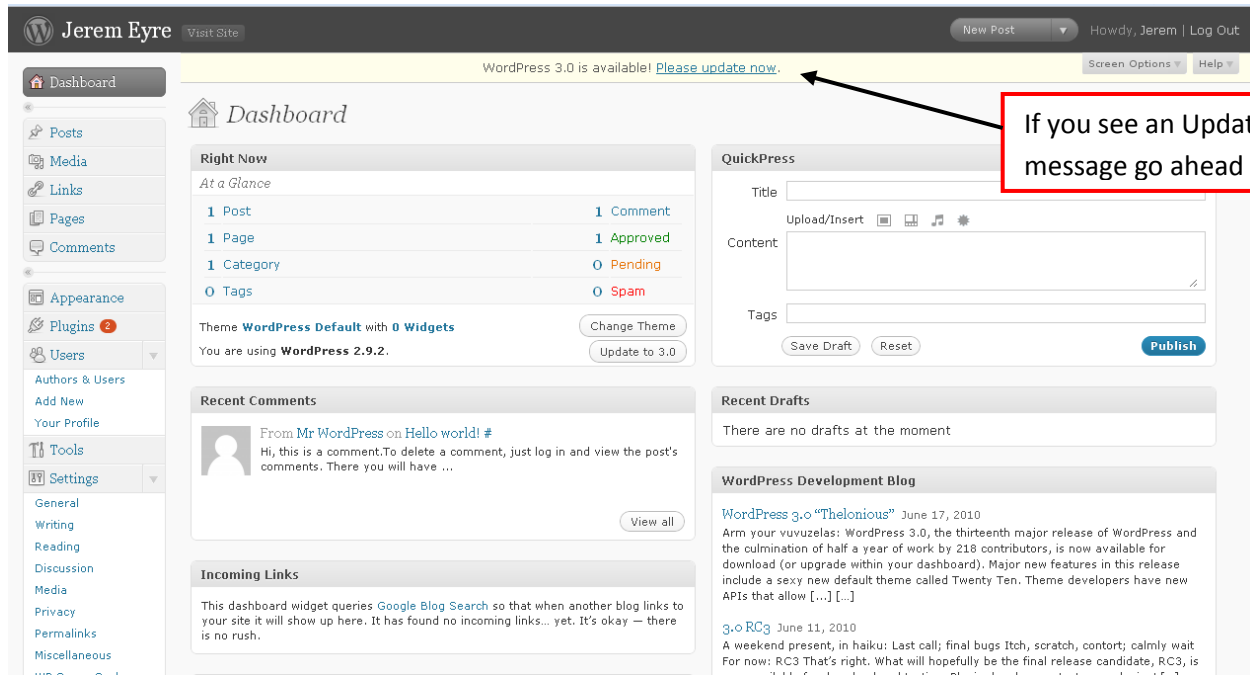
Jerem Eyre Visit Site

New Post

Howdy, Jerem | Log Out

Dashboard

WordPress 3.0 is available! Please update now.

Screen Options Help

If you see an Updat
message go ahead

Posts
Media
Links
Pages
Comments

Appearance
Plugins 2
Users
Authors & Users
Add New
Your Profile
Tools
Settings
General
Writing
Reading
Discussion
Media
Privacy
Permalinks
Miscellaneous
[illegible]

Dashboard

Right Now

At a Glance

| | |
|---|---|
| 1 Post | 1 Comment |
| 1 Page | 1 Approved |
| 1 Category | 0 Pending |
| 0 Tags | 0 Spam |

Theme WordPress Default with 0 Widgets Change Theme

You are using WordPress 2.9.2. Update to 3.0

QuickPress

Title

Upload/Insert

Content

Tags

Save Draft Reset Publish

Recent Comments

From Mr WordPress on Hello world! #

Hi, this is a comment.To delete a comment, just log in and view the post's comments. There you will have …

View all

Recent Drafts

There are no drafts at the moment

Incoming Links

This dashboard widget queries Google Blog Search so that when another blog links to your site it will show up here. It has found no incoming links… yet. It's okay — there is no rush.

WordPress Development Blog

WordPress 3.0 "Thelonious" June 17, 2010

Arm your vuvuzelas: WordPress 3.0, the thirteenth major release of WordPress and the culmination of half a year of work by 218 contributors, is now available for download (or upgrade within your dashboard). Major new features in this release include a sexy new default theme called Twenty Ten. Theme developers have new APIs that allow […] […]

3.0 RC3 June 11, 2010

A weekend present, in haiku: Last call; final bugs Itch, scratch, contort; calmly wait For now: RC3 That's right. What will hopefully be the final release candidate, RC3, is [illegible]